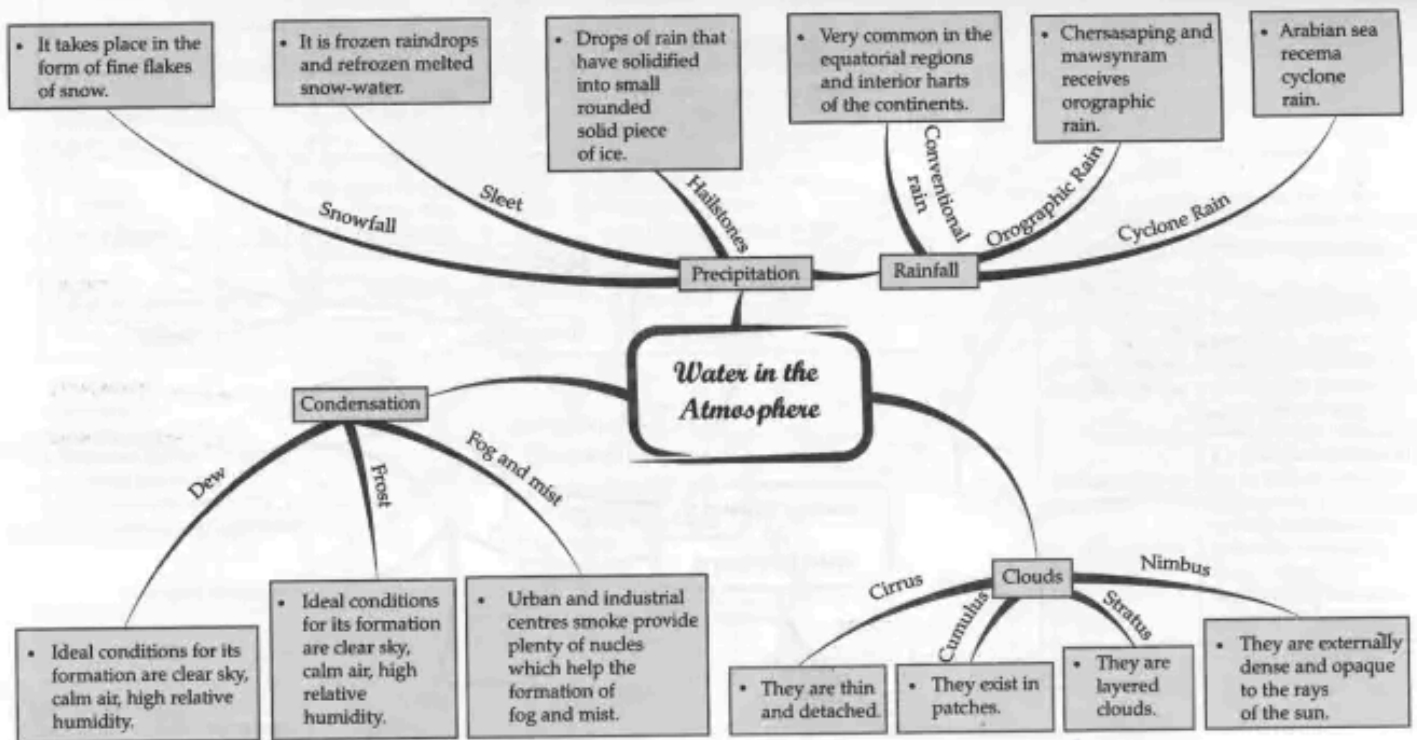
• It takes place in the form of fine flakes of snow.

• It is frozen raindrops and refrozen melted snow-water.

• Drops of rain that have solidified into small rounded solid piece of ice.

• Very common in the equatorial regions and interior harts of the continents.

• Chersasaping and mawsynram receives orographic rain.

• Arabian sea recema cyclone rain.

Snowfall

Sleet

Hailstones

Conventional rain

Orographic Rain

Cyclone Rain

Precipitation

Rainfall

Water in the Atmosphere

Condensation

Dew

Frost

Fog and mist

Clouds

Cirrus

Cumulus

Stratus

Nimbus

• Ideal conditions for its formation are clear sky, calm air, high relative humidity.

• Ideal conditions for its formation are clear sky, calm air, high relative humidity.

• Urban and industrial centres smoke provide plenty of nucles which help the formation of fog and mist.

• They are thin and detached.

• They exist in patches.

• They are layered clouds.

• They are externally dense and opaque to the rays of the sun.